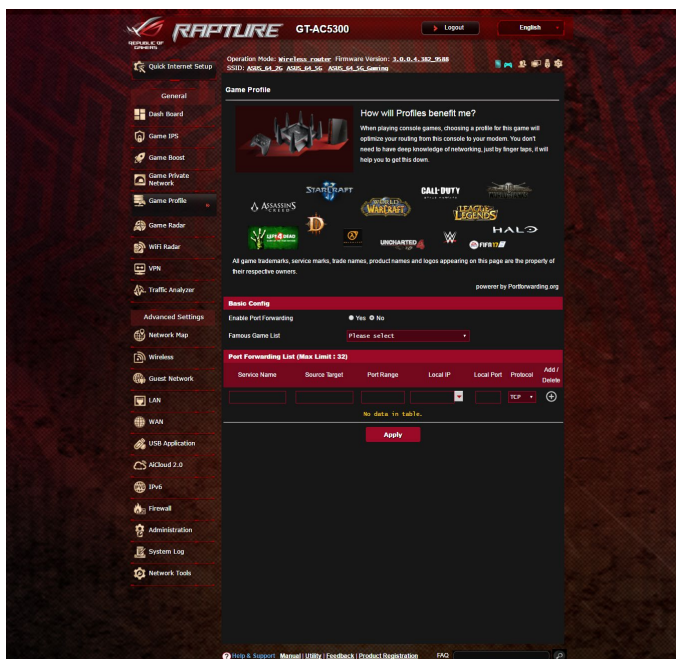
REPUBLIC OF GAMERS RAPTURE GT-AC5300

Logout

English

Quick Internet Setup

Operation Mode: Wireless router Firmware Version: 3.0.0.4.382_9588
SSID: ASUS_64_2G ASUS_64_5G ASUS_64_5G_Gaming

General

Dash Board

Game IPS

Game Boost

Game Private Network

Game Profile

Game Radar

WiFi Radar

VPN

Traffic Analyzer

Advanced Settings

Network Map

Wireless

Guest Network

LAN

WAN

USB Application

AiCloud 2.0

IPv6

Firewall

Administration

System Log

Network Tools

Game Profile

How will Profiles benefit me?

When playing console games, choosing a profile for this game will optimize your routing from this console to your modem. You don't need to have deep knowledge of networking, just by finger taps, it will help you to get this down.

STARCRAFT

CALL OF DUTY

ASSASSIN'S CREED

WORLD OF WARCRAFT

LEAGUE OF LEGENDS

HALO

LEFT 4 DEAD

D

UNCHARTED 4

W

FIFA 17

All game trademarks, service marks, trade names, product names and logos appearing on this page are the property of their respective owners.

powerer by Portforwarding.org

Basic Config

Enable Port Forwarding ● Yes ● No

Famous Game List Please select

Port Forwarding List (Max Limit : 32)

| Service Name | Source Target | Port Range | Local IP | Local Port | Protocol | Add / Delete |
|---|---|---|---|---|---|---|
| | | | | | TCP | |

No data in table.

Apply

Help & Support Manual | Utility | Feedback | Product Registration FAQ